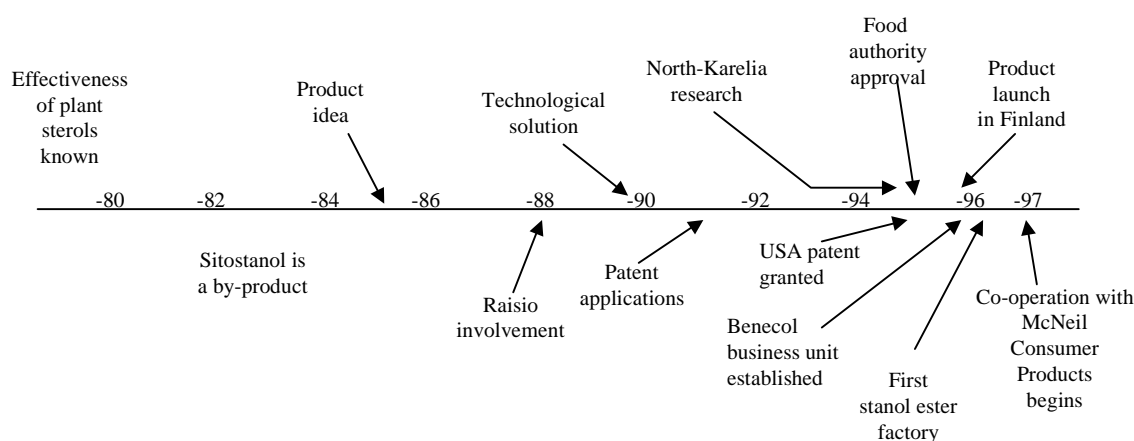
Effectiveness of plant sterols known

Product idea

Technological solution

North-Karelia research

Food authority approval

Product launch in Finland

-80 -82 -84 -86 -88 -90 -92 -94 -96 -97

Sitostanol is a by-product

Raisio involvement

Patent applications

USA patent granted

Benecol business unit established

First stanol ester factory

Co-operation with McNeil Consumer Products begins